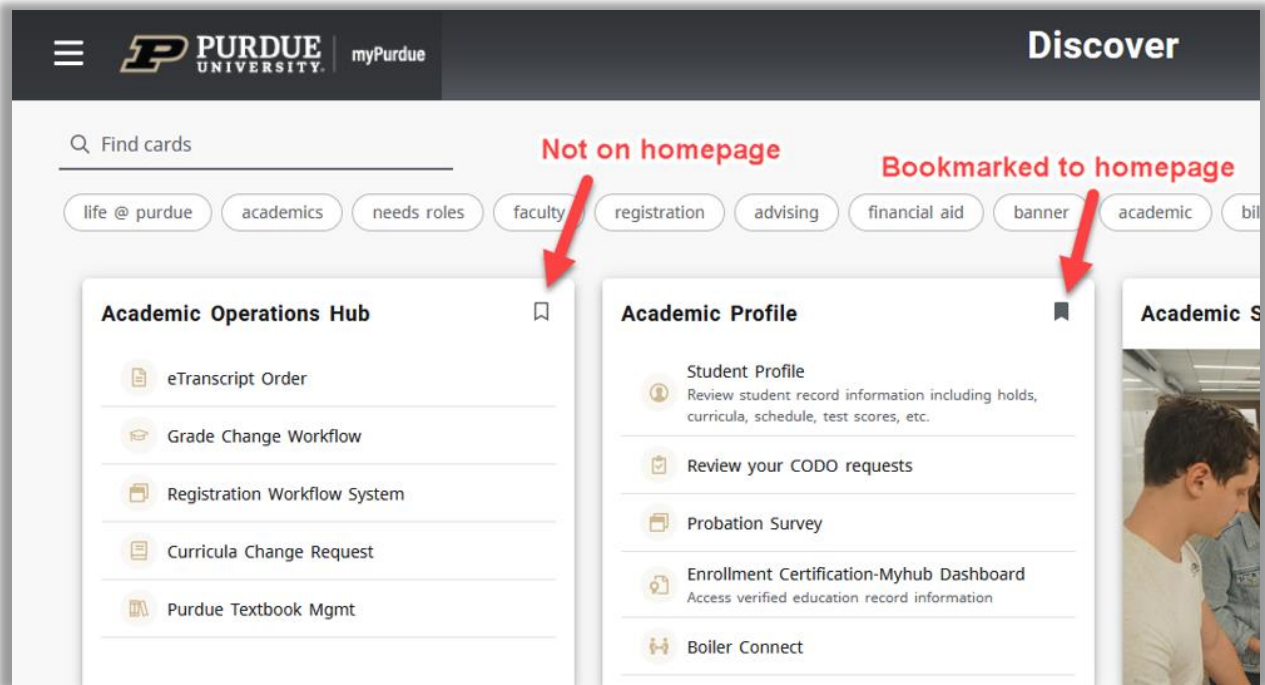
PURDUE UNIVERSITY | myPurdue

Discover

Find cards

Not on homepage

Bookmarked to homepage

life @ purdue
academics
needs roles
faculty
registration
advising
financial aid
banner
academic
bil

Academic Operations Hub

eTranscript Order

Grade Change Workflow

Registration Workflow System

Curricula Change Request

Purdue Textbook Mgmt

Academic Profile

Student Profile
Review student record information including holds, curricula, schedule, test scores, etc.

Review your CODO requests

Probation Survey

Enrollment Certification-Myhub Dashboard
Access verified education record information

Boiler Connect

Academic S